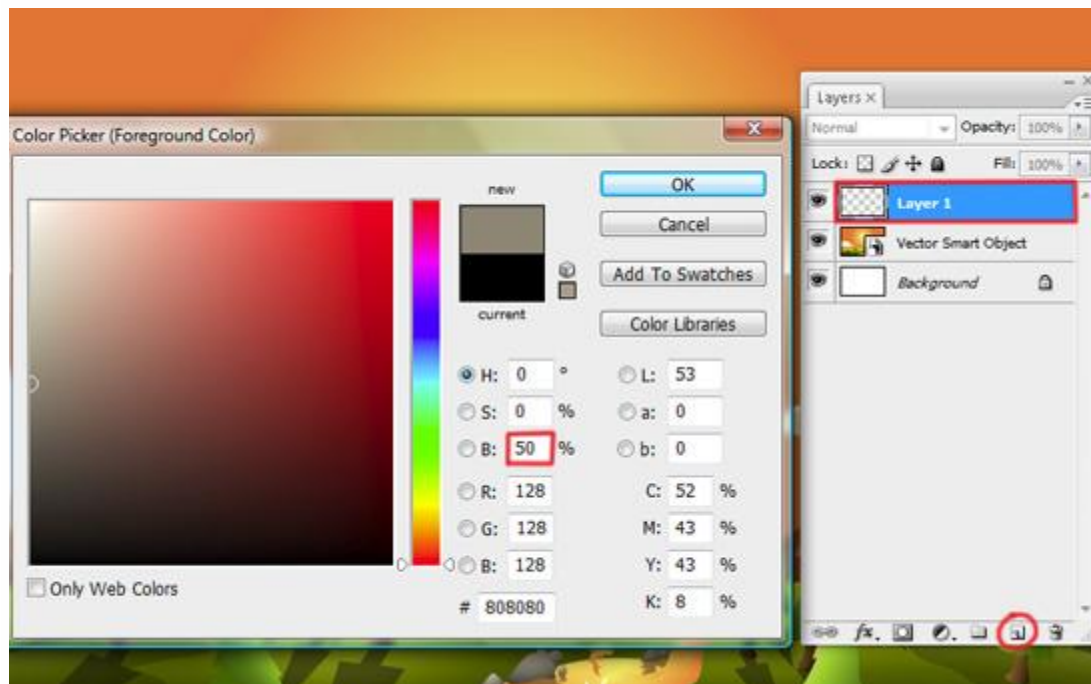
Color Picker (Foreground Color)

new

current

OK

Cancel

Add To Swatches

Color Libraries

H: 0 °

S: 0 %

B: 50 %

R: 128

G: 128

B: 128

L: 53

a: 0

b: 0

C: 52 %

M: 43 %

Y: 43 %

K: 8 %

# 808080

Only Web Colors

Layers ×

Normal

Opacity: 100%

Lock:

Fill: 100%

Layer 1

Vector Smart Object

Background